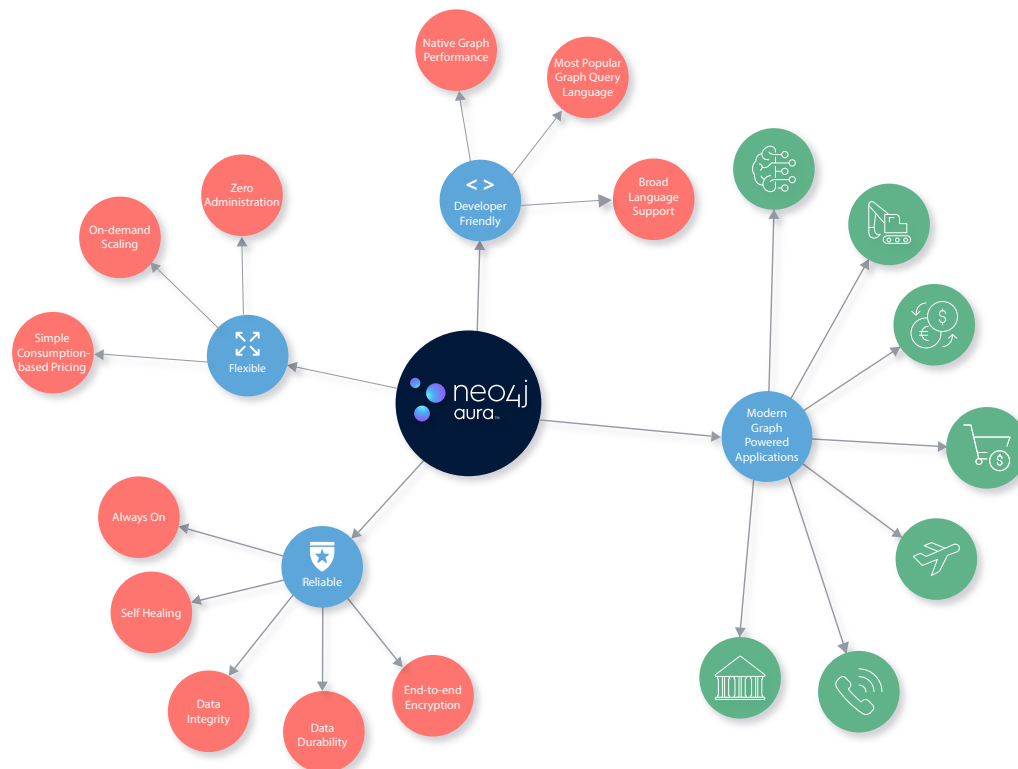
Native Graph Performance

Most Popular Graph Query Language

< >
Developer Friendly

Broad Language Support

Zero Administration

On-demand Scaling

Flexible

Simple Consumption-based Pricing

neo4j aura

Modern Graph Powered Applications

Always On

Self Healing

Reliable

Data Integrity

Data Durability

End-to-end Encryption